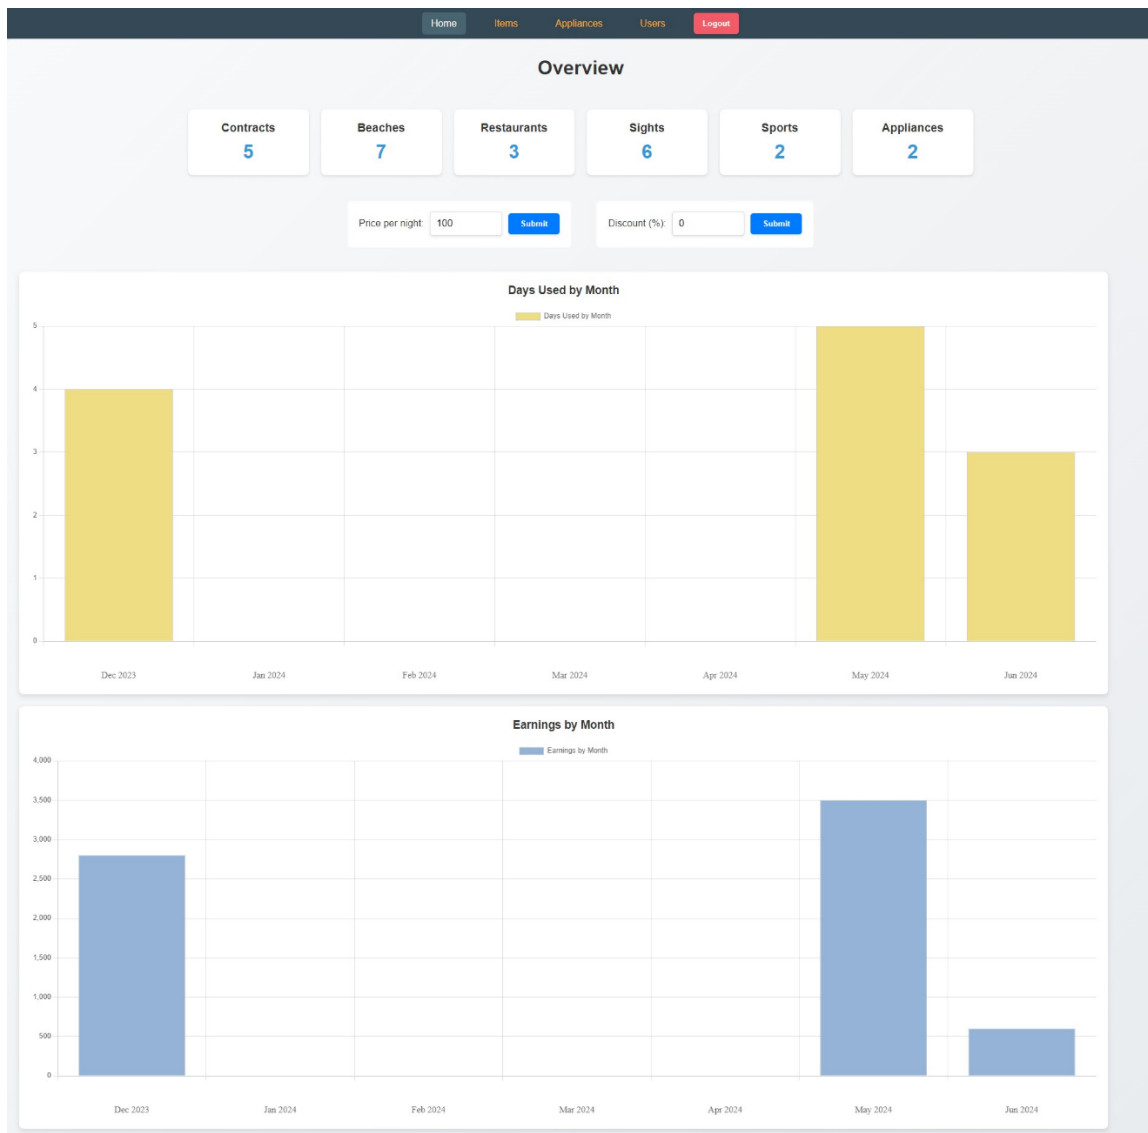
Home Items Appliances Users Logout

Overview

Contracts
5

Beaches
7

Restaurants
3

Sights
6

Sports
2

Appliances
2

Price per night: 100 Submit

Discount (%): 0 Submit

Days Used by Month

Days Used by Month

5
4
3
2
1
0

Dec 2023 Jan 2024 Feb 2024 Mar 2024 Apr 2024 May 2024 Jun 2024

Earnings by Month

Earnings by Month

4,000
3,500
3,000
2,500
2,000
1,500
1,000
500
0

Dec 2023 Jan 2024 Feb 2024 Mar 2024 Apr 2024 May 2024 Jun 2024